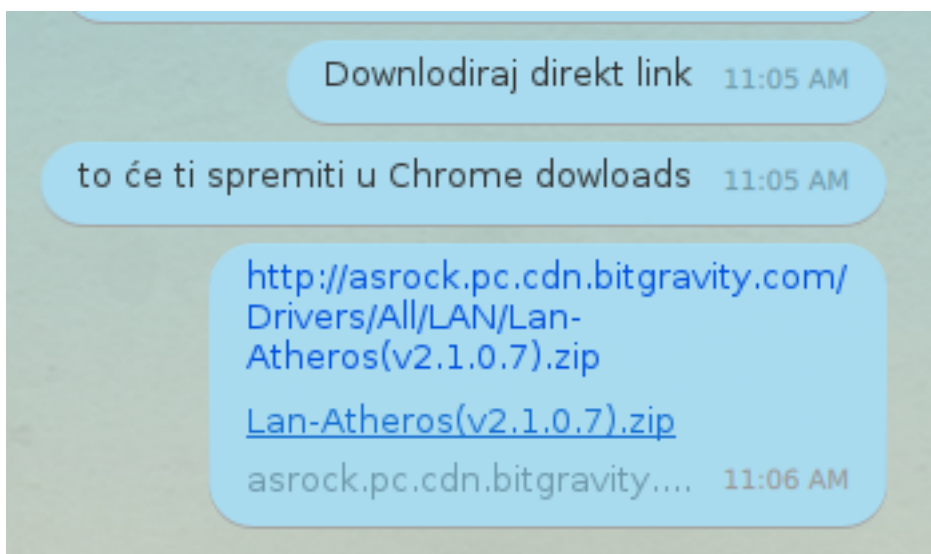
Downlodiraj direkt link 11:05 AM

to će ti spremiti u Chrome dowloads 11:05 AM

http://asrock.pc.cdn.bitgravity.com/Drivers/All/LAN/Lan-Atheros(v2.1.0.7).zip

Lan-Atheros(v2.1.0.7).zip

asrock.pc.cdn.bitgravity.... 11:06 AM